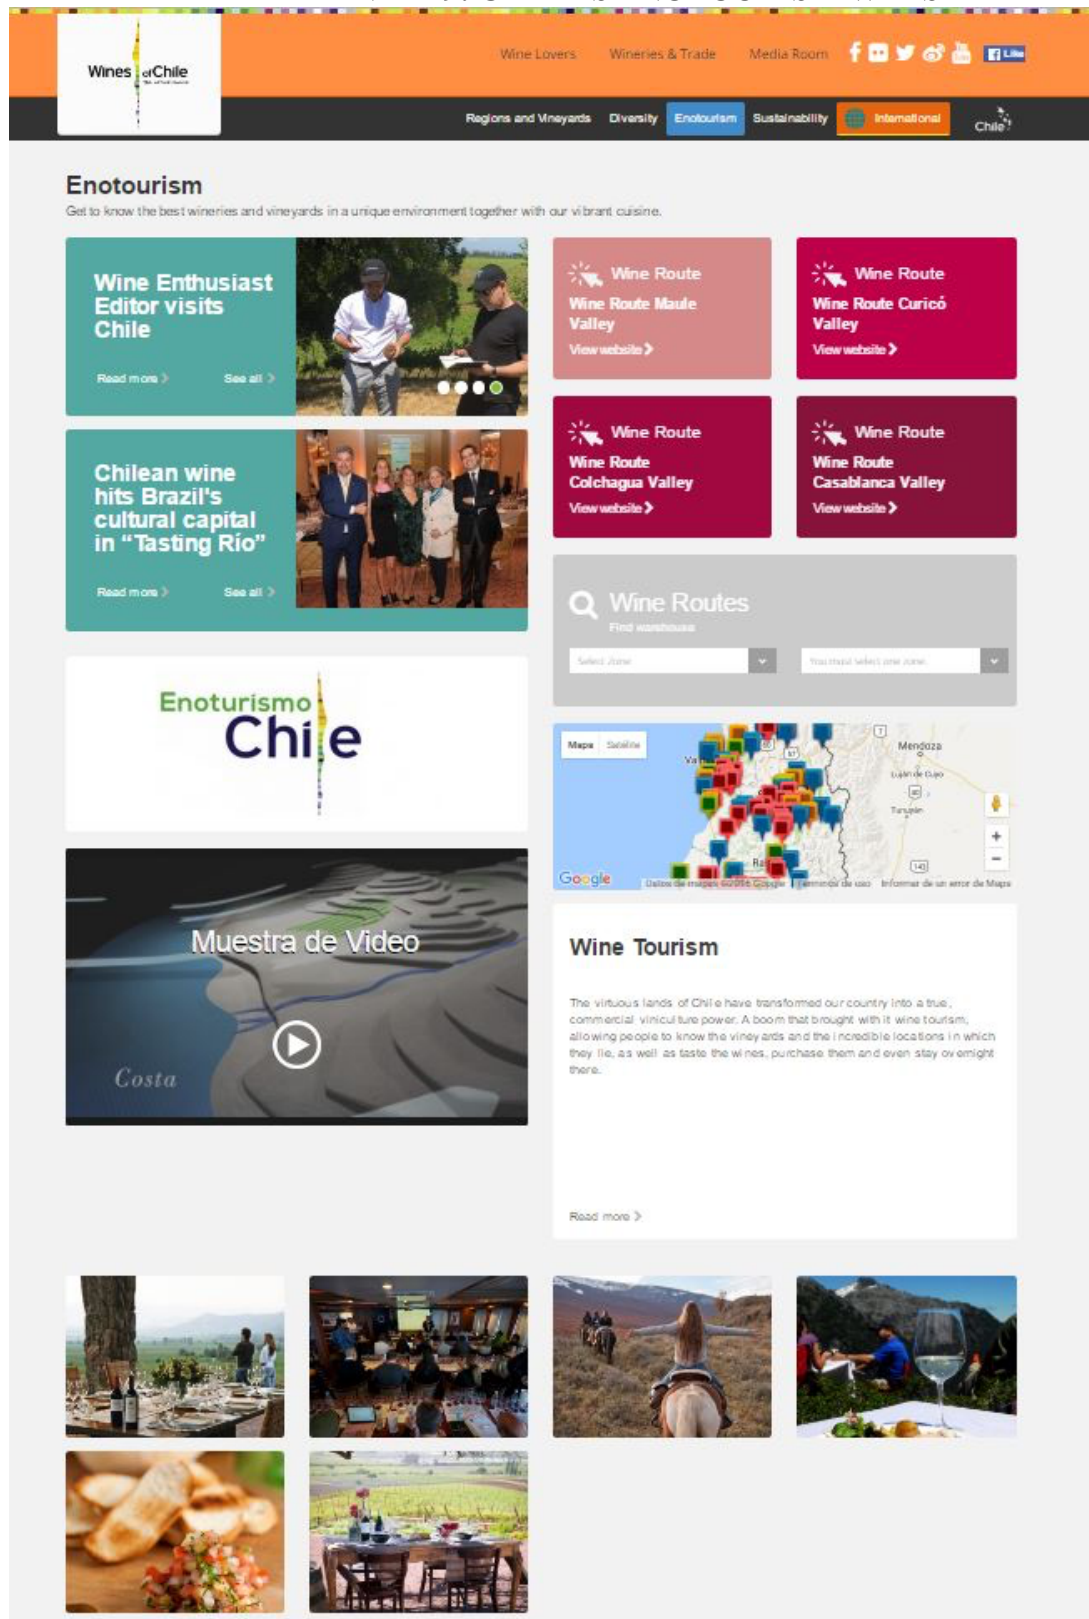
Wines of Chile

Wine Lovers Wineries & Trade Media Room

Like

Regions and Vineyards Diversity Enotourism Sustainability International

Chile

Enotourism

Get to know the best wineries and vineyards in a unique environment together with our vibrant cuisine.

Wine Enthusiast Editor visits Chile

Read more › See all ›

Chilean wine hits Brazil's cultural capital in "Tasting Río"

Read more › See all ›

Wine Route
Wine Route Maule Valley
View website ›

Wine Route
Wine Route Curicó Valley
View website ›

Wine Route
Wine Route Colchagua Valley
View website ›

Wine Route
Wine Route Casablanca Valley
View website ›

Wine Routes
Find warehouse

Select Zone
You must select one zone

Enoturismo Chile

Maps Satellite

Mendoza

Luján de Cuyo

Tunuyán

Google

Datos de mapas ©2016 Google Términos de uso Informar de un error de Maps

Muestra de Video

Costa

Wine Tourism

The virtuous lands of Chile have transformed our country into a true, commercial viniculture power. A boom that brought with it wine tourism, allowing people to know the vineyards and the incredible locations in which they lie, as well as taste the wines, purchase them and even stay overnight there.

Read more ›